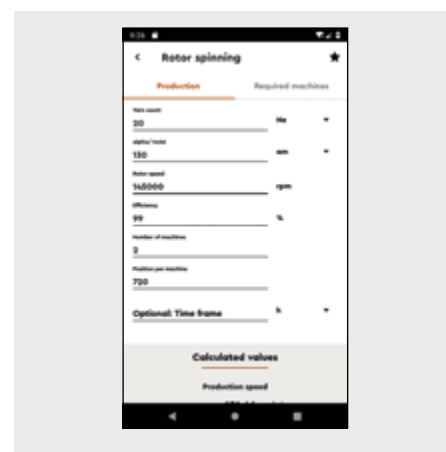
9:26

Rotor spinning

Production

Required machines

Yarn count
20
Ne

alpha/ twist
130
am

Rotor speed
145000
rpm

Efficiency
99
%

Number of machines
2

Position per machine
720

Optional: Time frame
h

Calculated values

Production speed

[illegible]